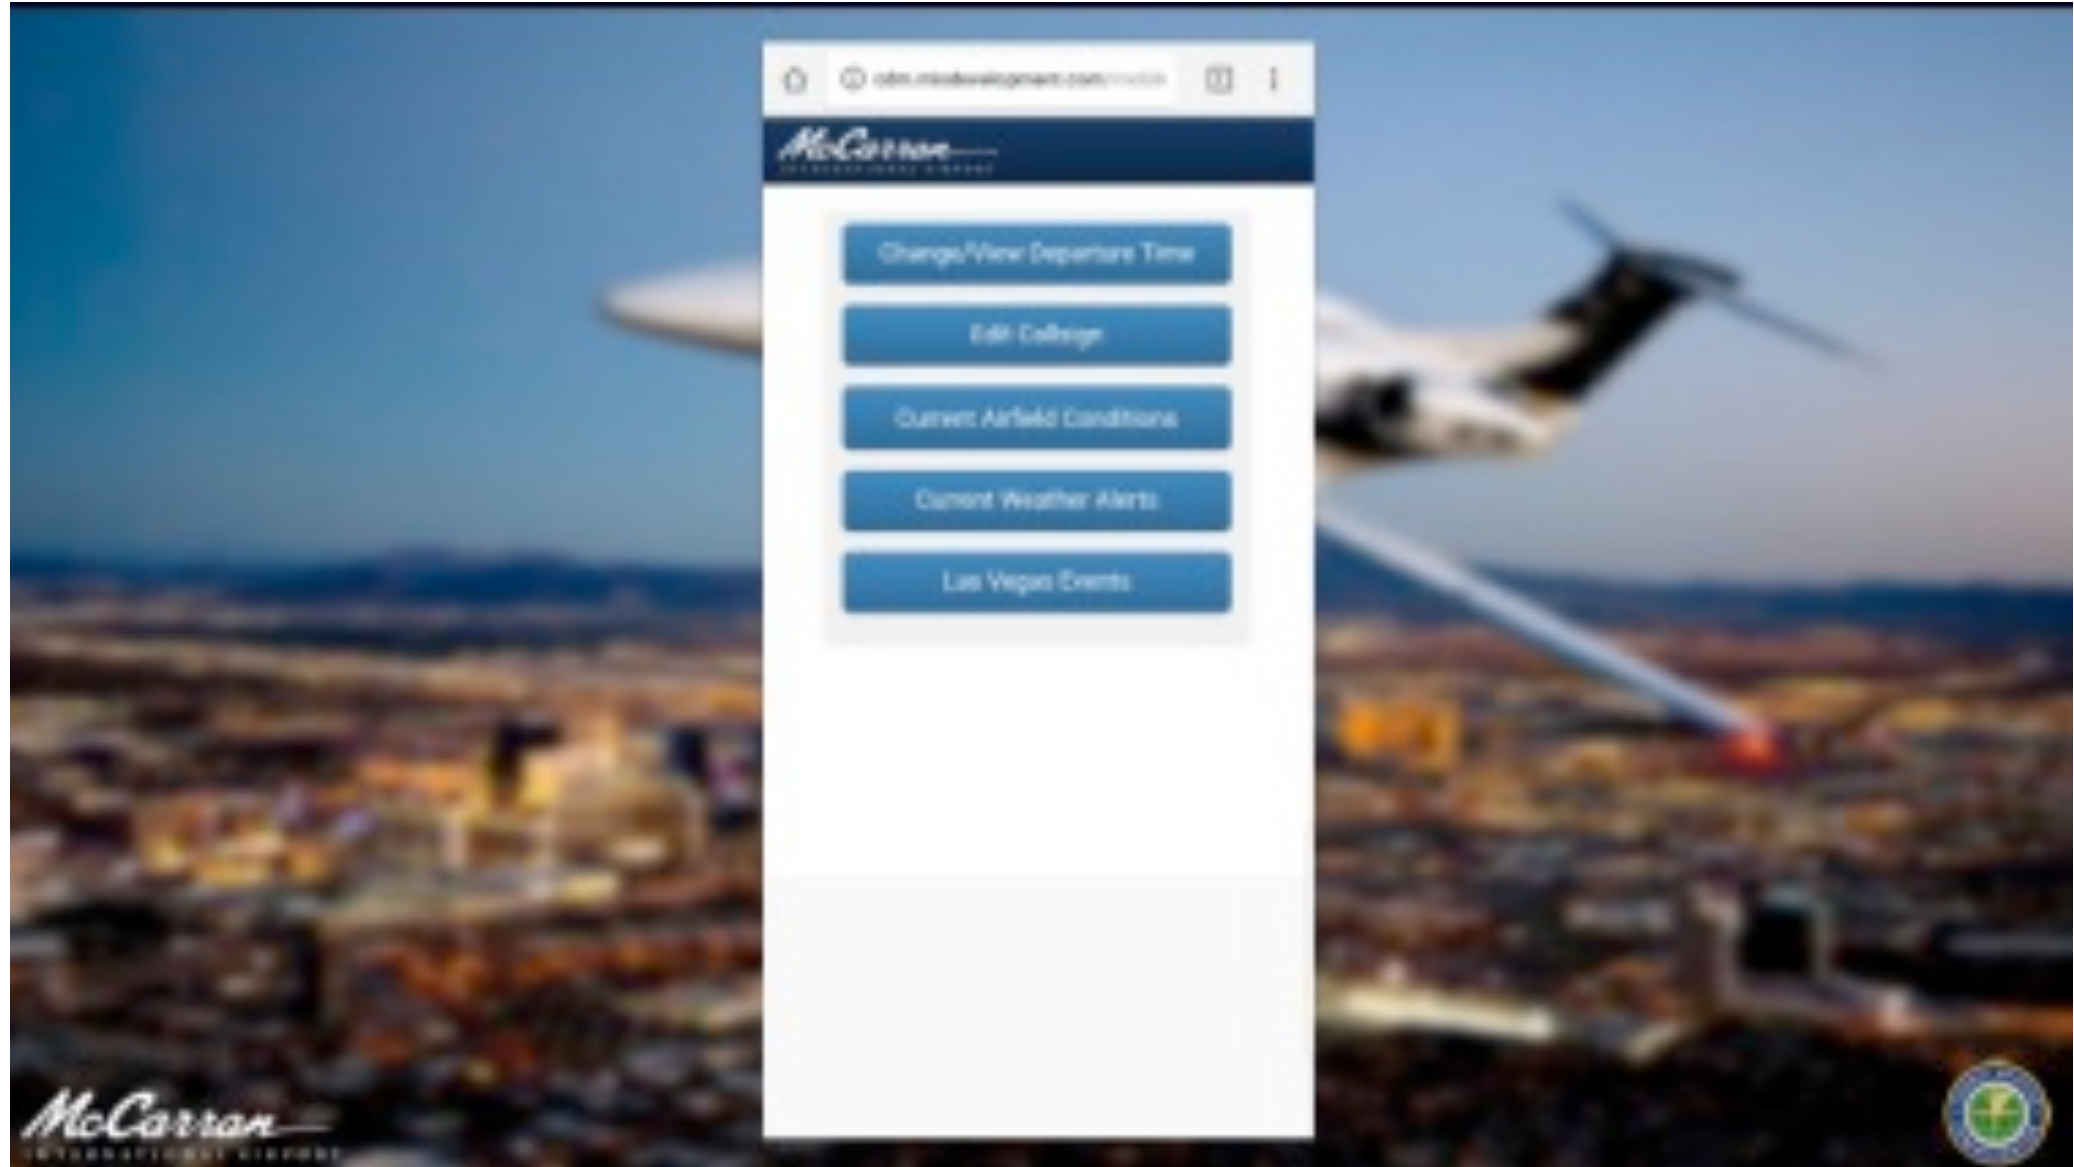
cdm.mcdevelopment.com/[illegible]

McCarran
INTERNATIONAL AIRPORT

Change/View Departure Time

Edit Callsign

Current Airfield Conditions

Current Weather Alerts

Las Vegas Events

McCarran
INTERNATIONAL AIRPORT